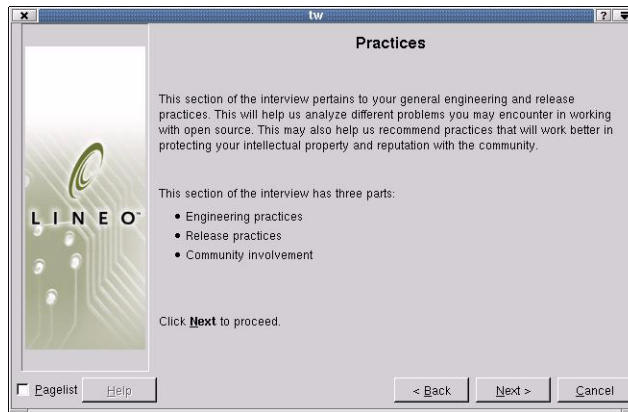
tw

? ▾

Practices

This section of the interview pertains to your general engineering and release practices. This will help us analyze different problems you may encounter in working with open source. This may also help us recommend practices that will work better in protecting your intellectual property and reputation with the community.

This section of the interview has three parts:

- Engineering practices
- Release practices
- Community involvement

Click **Next** to proceed.

LINEO

Pagelist

Help

< Back

Next >

Cancel